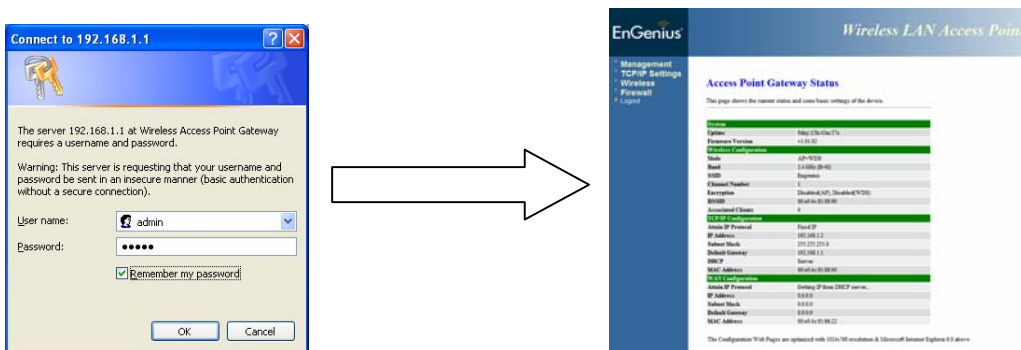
Connect to 192.168.1.1

The server 192.168.1.1 at Wireless Access Point Gateway requires a username and password.

Warning: This server is requesting that your username and password be sent in an insecure manner (basic authentication without a secure connection).

User name: admin

Password: •••••

Remember my password

OK Cancel

EnGenius

Wireless LAN Access Point

Management
TCP/IP Settings
Wireless
Firewall
Logout

Access Point Gateway Status

This page shows the current status and some basic settings of the device.

| System | |
|---|---|
| Uptime | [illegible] |
| Firmware Version | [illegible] |
| Wireless Configuration | |
| Mode | AP+WDS |
| Band | 2.4 GHz (B+G) |
| SSID | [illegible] |
| Channel Number | 1 |
| Encryption | Disabled(AP), Disabled(WDS) |
| BSSID | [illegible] |
| Associated Clients | 0 |
| TCP/IP Configuration | |
| Attain IP Protocol | Fixed IP |
| IP Address | 192.168.1.2 |
| Subnet Mask | 255.255.255.0 |
| Default Gateway | 192.168.1.1 |
| DHCP | Server |
| MAC Address | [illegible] |
| WAN Configuration | |
| Attain IP Protocol | Getting IP from DHCP server... |
| IP Address | 0.0.0.0 |
| Subnet Mask | 0.0.0.0 |
| Default Gateway | 0.0.0.0 |
| MAC Address | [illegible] |

The Configuration Web Pages are optimized with 1024x768 resolution & Microsoft Internet Explorer 6.0 above